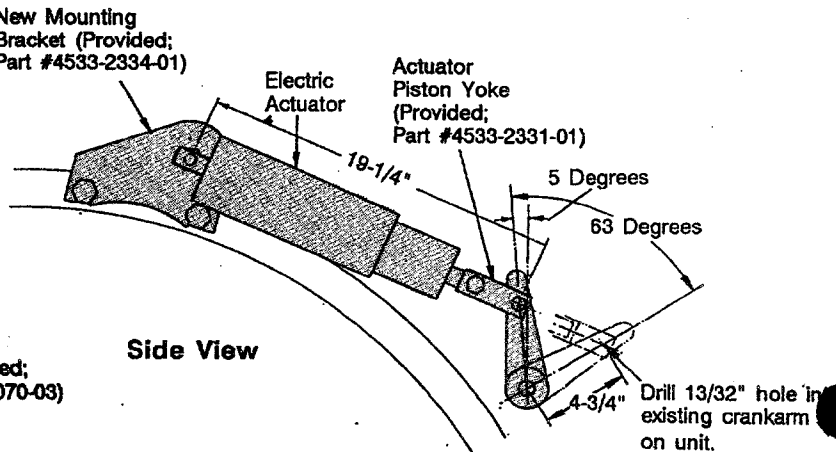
New Mounting Bracket (Provided; Part #4533-2334-01)

Electric Actuator

Actuator Piston Yoke (Provided; Part #4533-2331-01)

19-1/4"

5 Degrees

63 Degrees

Side View

ed;
070-03)

4-3/4"

Drill 13/32" hole in existing crankarm on unit.